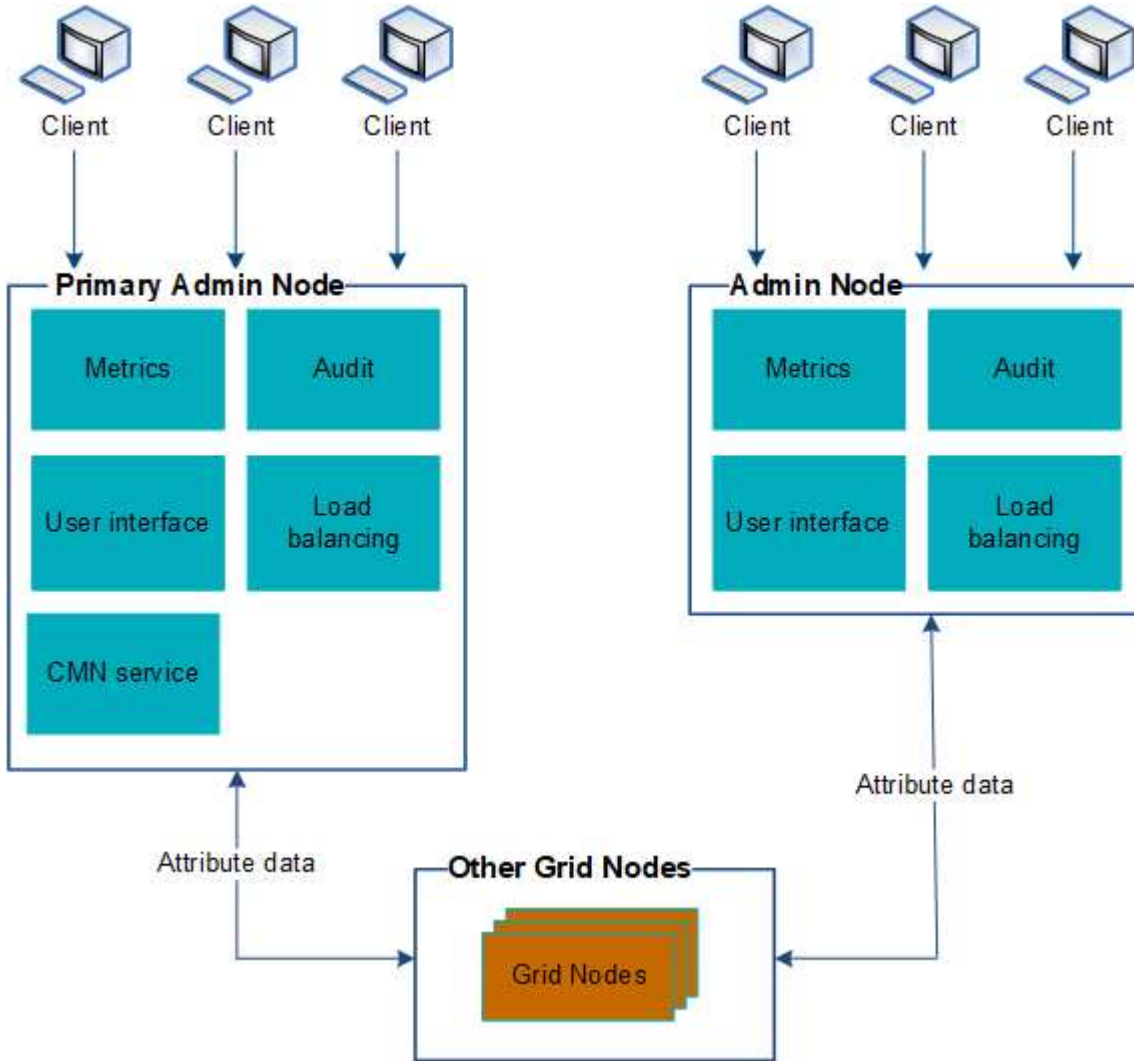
Client Client Client

Client Client Client

Primary Admin Node

Metrics

Audit

User interface

Load balancing

CMN service

Admin Node

Metrics

Audit

User interface

Load balancing

Attribute data

Attribute data

Other Grid Nodes

Grid Nodes